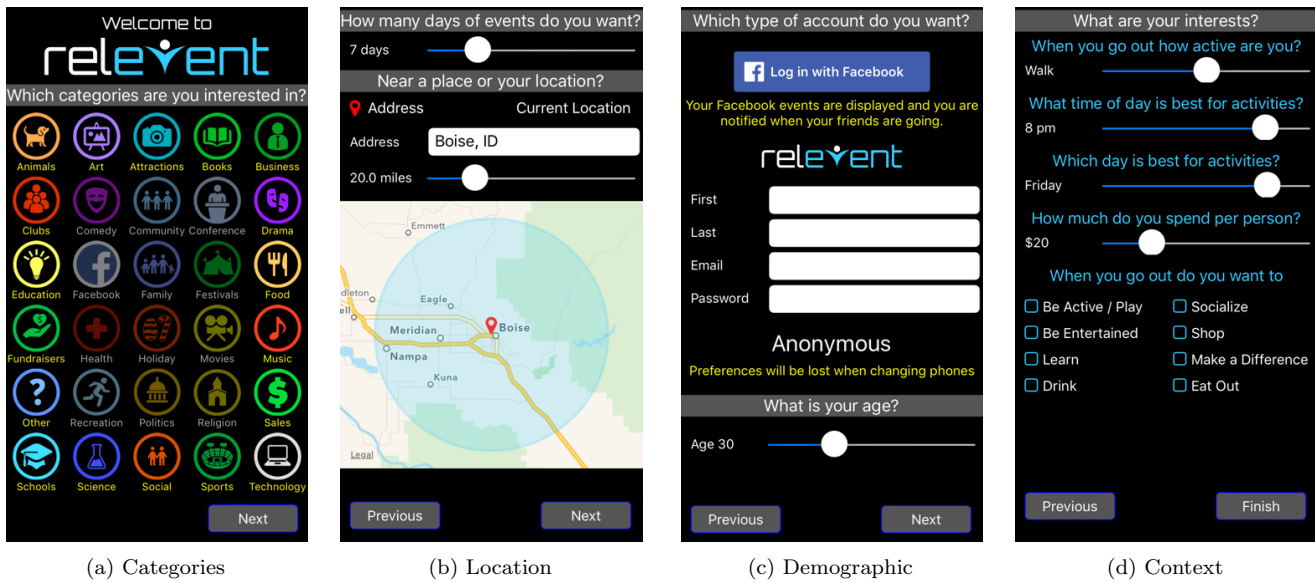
Welcome to
relevent
Which categories are you interested in?
Animals Art Attractions Books Business
Clubs Comedy Community Conference Drama
Education Facebook Family Festivals Food
Fundraisers Health Holiday Movies Music
Other Recreation Politics Religion Sales
Schools Science Social Sports Technology
Next

(a) Categories

How many days of events do you want?
7 days
Near a place or your location?
Address Current Location
Address Boise, ID
20.0 miles
Emmett
dleton
Eagle
Meridian
Boise
Nampa
Kuna
Legal
Previous Next

(b) Location

Which type of account do you want?
Log in with Facebook
Your Facebook events are displayed and you are notified when your friends are going.
relevent
First
Last
Email
Password
Anonymous
Preferences will be lost when changing phones
What is your age?
Age 30
Previous Next

(c) Demographic

What are your interests?
When you go out how active are you?
Walk
What time of day is best for activities?
8 pm
Which day is best for activities?
Friday
How much do you spend per person?
$20
When you go out do you want to
Be Active / Play
Socialize
Be Entertained
Shop
Learn
Make a Difference
Drink
Eat Out
Previous Finish

(d) Context